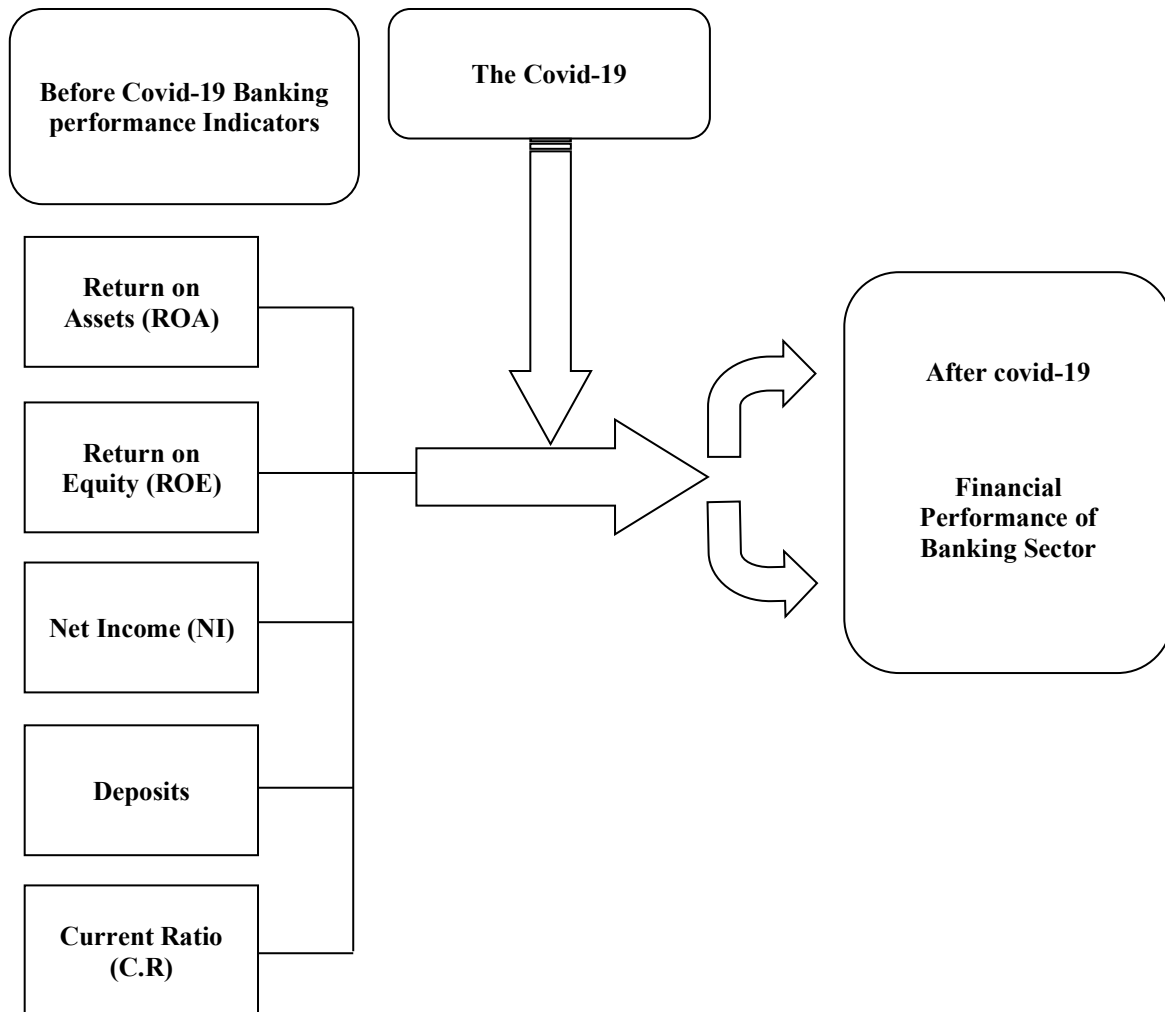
Before Covid-19 Banking performance Indicators

The Covid-19

Return on Assets (ROA)

Return on Equity (ROE)

Net Income (NI)

Deposits

Current Ratio (C.R)

After covid-19

Financial Performance of Banking Sector